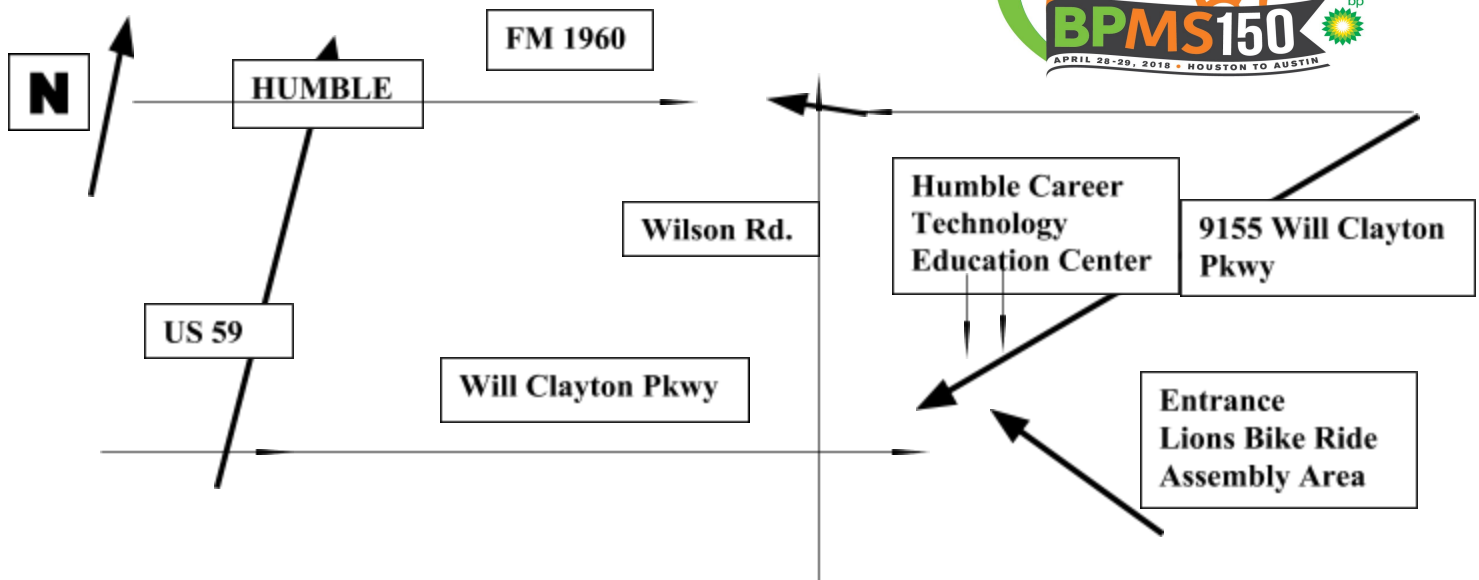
N

HUMBLE

FM 1960

BPMS150
bp
APRIL 28-29, 2018 • HOUSTON TO AUSTIN

Wilson Rd.

Humble Career Technology Education Center

9155 Will Clayton Pkwy

US 59

Will Clayton Pkwy

Entrance
Lions Bike Ride
Assembly Area